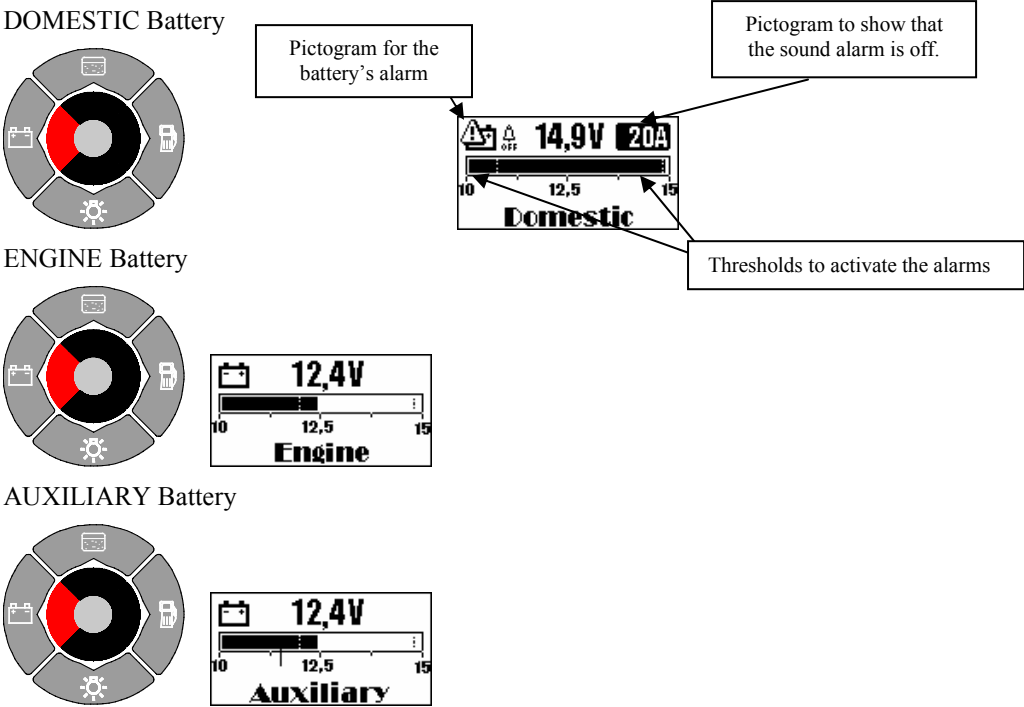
DOMESTIC Battery

Pictogram for the battery's alarm

Pictogram to show that the sound alarm is off.

OFF 14,9V 20A

10 12,5 15

Domestic

Thresholds to activate the alarms

ENGINE Battery

12,4V

10 12,5 15

Engine

AUXILIARY Battery

12,4V

10 12,5 15

Auxiliary